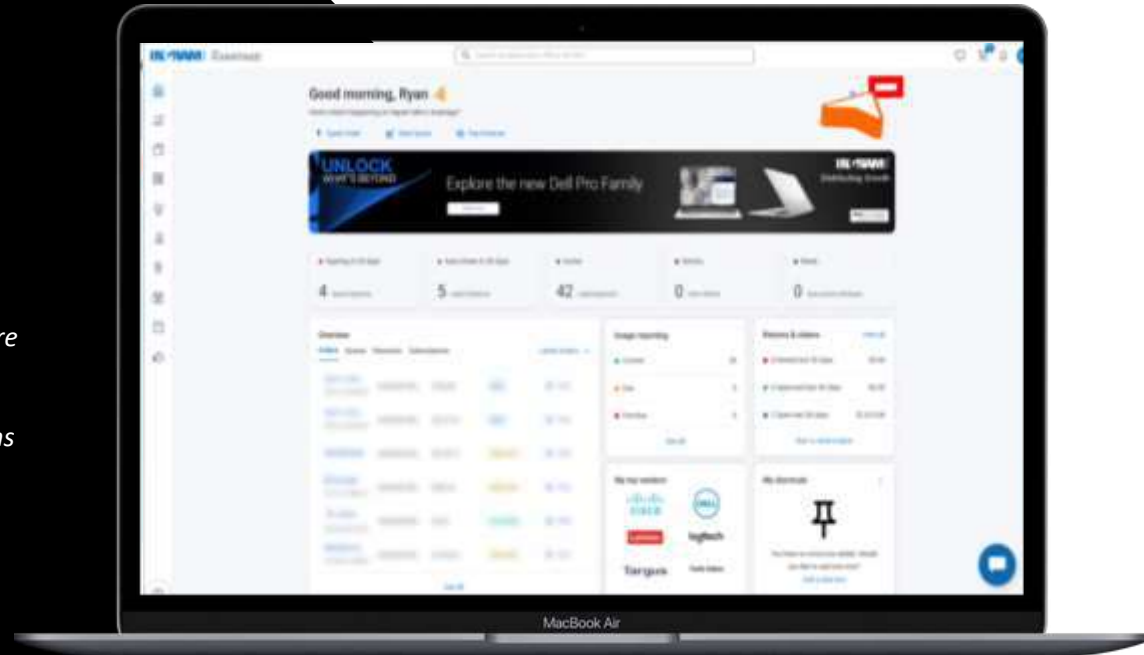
INGRAM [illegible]

Good morning, Ryan

UNLOCK
WHAT'S BEYOND

Explore the new Dell Pro Family

INGRAM

4

5

42

0

0

Overview

Usage reporting

Returns & claims

My top vendors

CISCO

DELL

Lenovo

logitech

Targus

My shortcuts

re

ns

MacBook Air